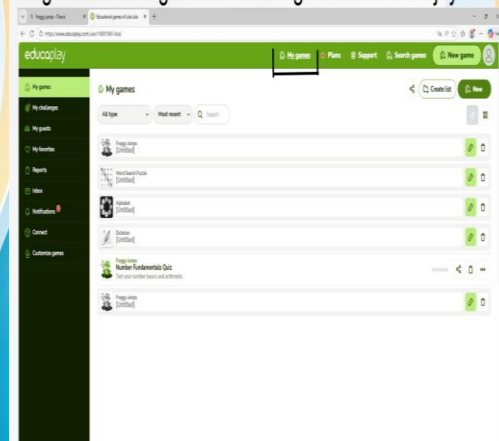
Froggy jumps - Educaplay | Educational games of Luis Lista

https://www.educaplay.com/user/14801960-luis/

educaplay

My games | Plans | Support | Search games | New game

My games
My challenges
My guests
My favorites
Reports
Inbox
Notifications
Connect
Customize games

My games

Create list | New

All type | Most recent | Search

Froggy Jumps
[Untitled]

Word Search Puzzle
[Untitled]

Alphabet
[Untitled]

Dictation
[Untitled]

Froggy Jumps
Number Fundamentals Quiz
Test your number basics and arithmetic.

Froggy Jumps
[Untitled]